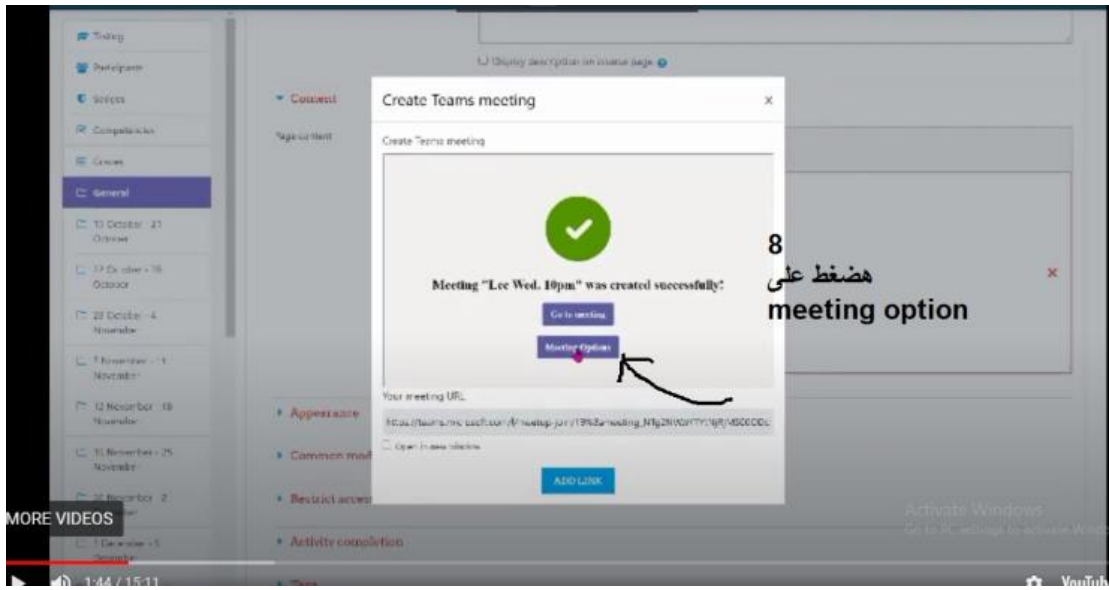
Testing
Participants
Scores
Competencies
Grades
General
10 October - 21 October
17 October - 28 October
28 October - 4 November
7 November - 11 November
12 November - 18 November
18 November - 25 November
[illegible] November - 2 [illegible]
1 December - 5 December

Display description on course page

Content
Page content

Create Teams meeting
×
Create Teams meeting

Meeting "Lec Wed. 10pm" was created successfully!
Go to meeting
Meeting Options

Your meeting URL
https://teams.microsoft.com/l/meetup-join/19%3ameeting_N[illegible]

Open in new window

ADD LINK

8
هضغط على
meeting option

Appearance
Common mod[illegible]
Restrict acces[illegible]
Activity completion

Activate Windows
Go to PC settings to activate Windows.

MORE VIDEOS
1:44 / 15:11
YouTube